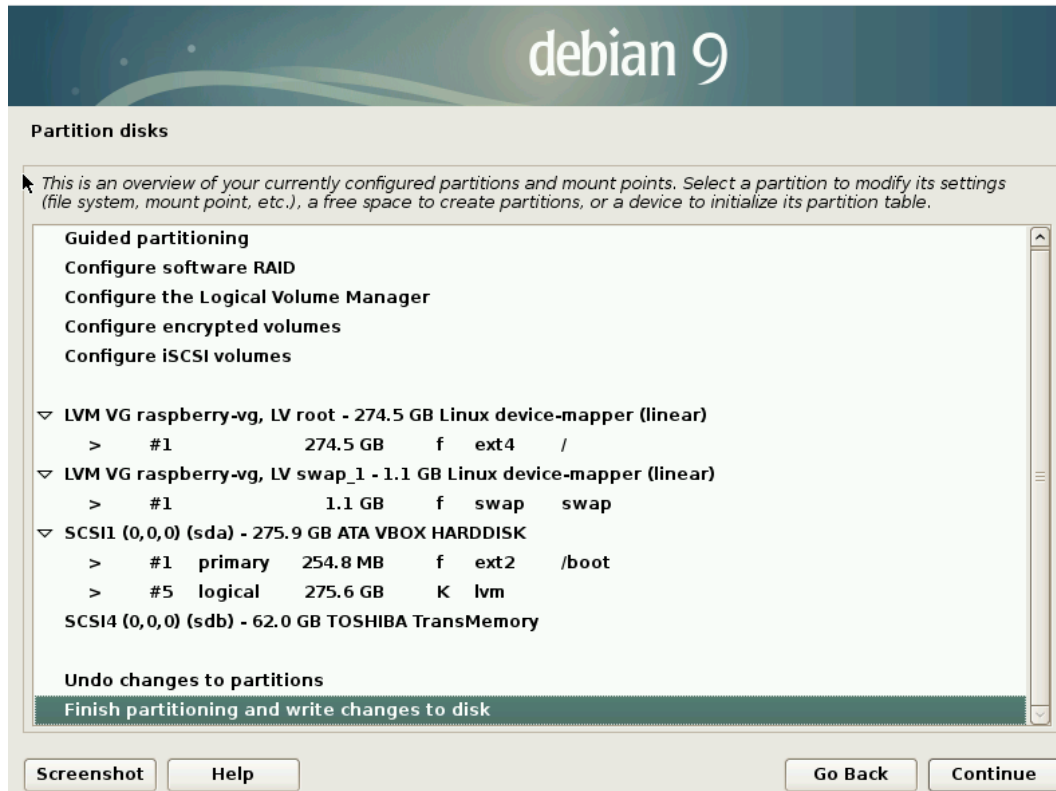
debian 9

Partition disks

This is an overview of your currently configured partitions and mount points. Select a partition to modify its settings (file system, mount point, etc.), a free space to create partitions, or a device to initialize its partition table.

Guided partitioning
Configure software RAID
Configure the Logical Volume Manager
Configure encrypted volumes
Configure iSCSI volumes

LVM VG raspberry-vg, LV root - 274.5 GB Linux device-mapper (linear)
> #1 274.5 GB f ext4 /
LVM VG raspberry-vg, LV swap_1 - 1.1 GB Linux device-mapper (linear)
> #1 1.1 GB f swap swap
SCSI1 (0,0,0) (sda) - 275.9 GB ATA VBOX HARDDISK
> #1 primary 254.8 MB f ext2 /boot
> #5 logical 275.6 GB K lvm
SCSI4 (0,0,0) (sdb) - 62.0 GB TOSHIBA TransMemory

Undo changes to partitions
Finish partitioning and write changes to disk

Screenshot Help Go Back Continue